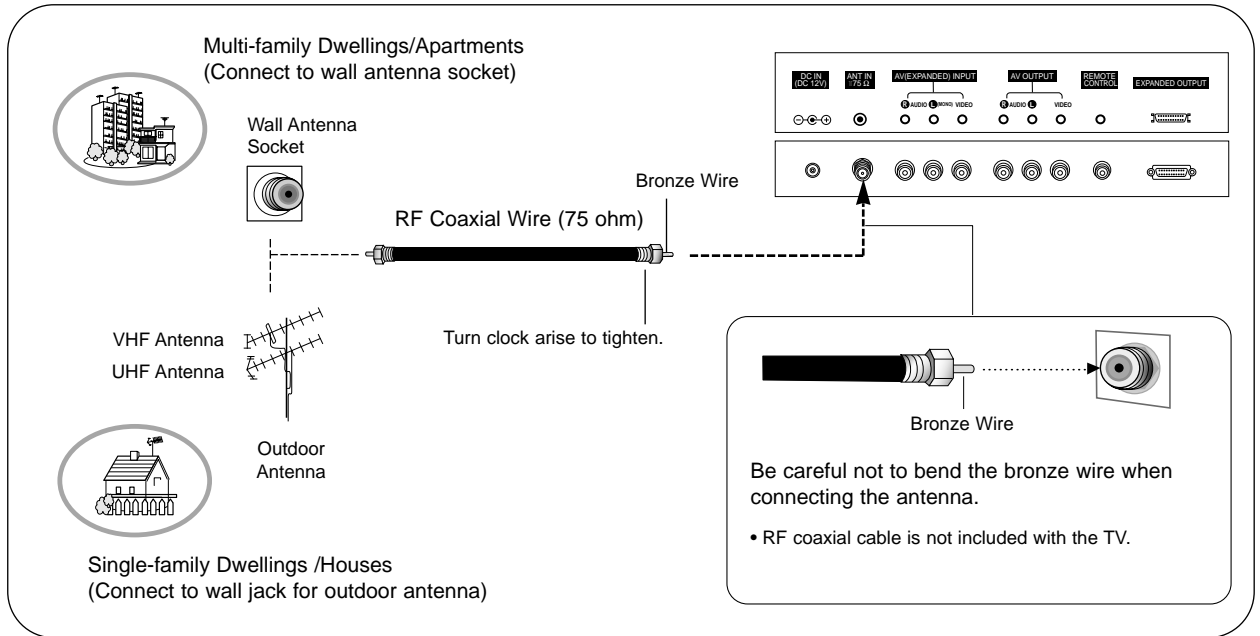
Multi-family Dwellings/Apartments
(Connect to wall antenna socket)

Wall Antenna Socket

DC IN (DC 12V)
ANT IN 75 Ω
AV(EXPANDED) INPUT
R AUDIO L(MONO) VIDEO
AV OUTPUT
R AUDIO L VIDEO
REMOTE CONTROL
EXPANDED OUTPUT

Bronze Wire

RF Coaxial Wire (75 ohm)

VHF Antenna
UHF Antenna

Turn clock arise to tighten.

Outdoor Antenna

Bronze Wire

Be careful not to bend the bronze wire when connecting the antenna.

• RF coaxial cable is not included with the TV.

Single-family Dwellings /Houses
(Connect to wall jack for outdoor antenna)